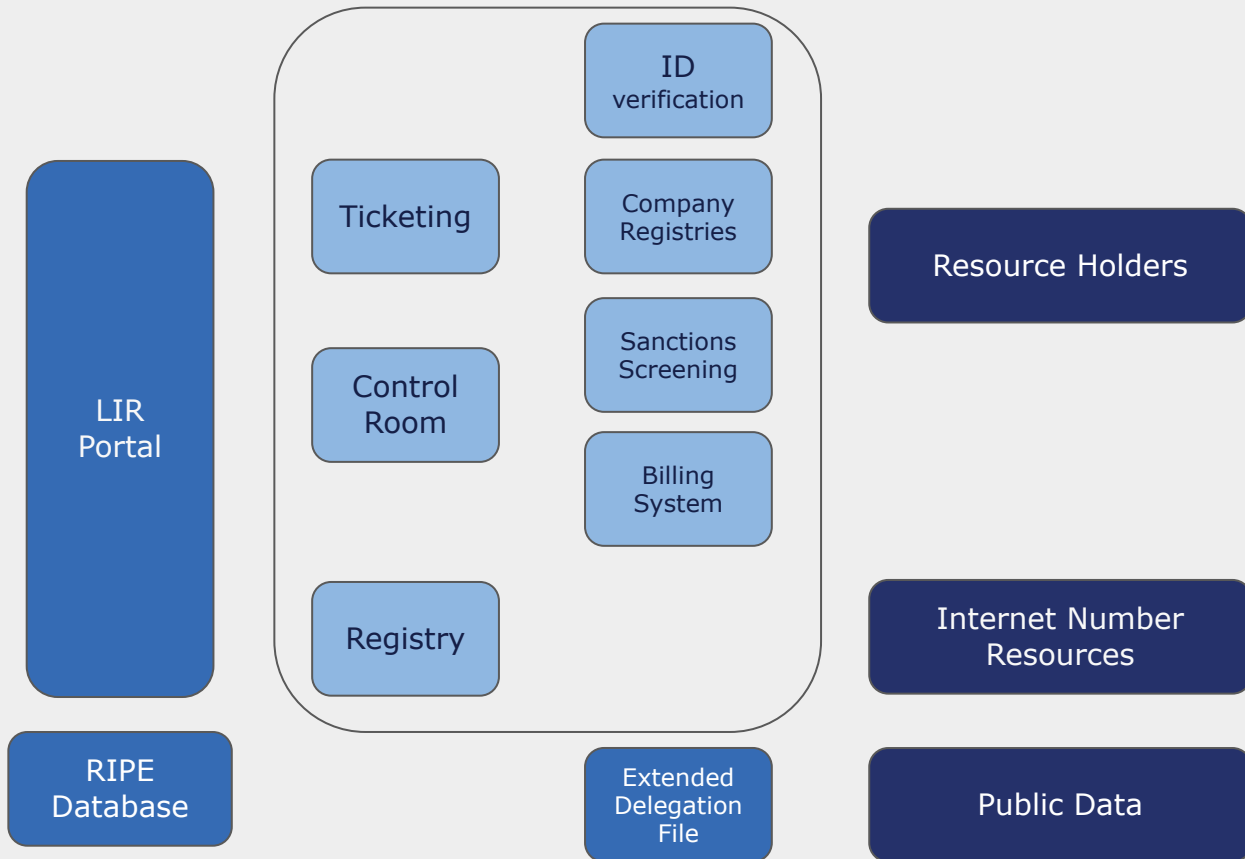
ID verification

Ticketing

Company Registries

Resource Holders

Sanctions Screening

LIR Portal

Control Room

Billing System

Registry

Internet Number Resources

RIPE Database

Extended Delegation File

Public Data